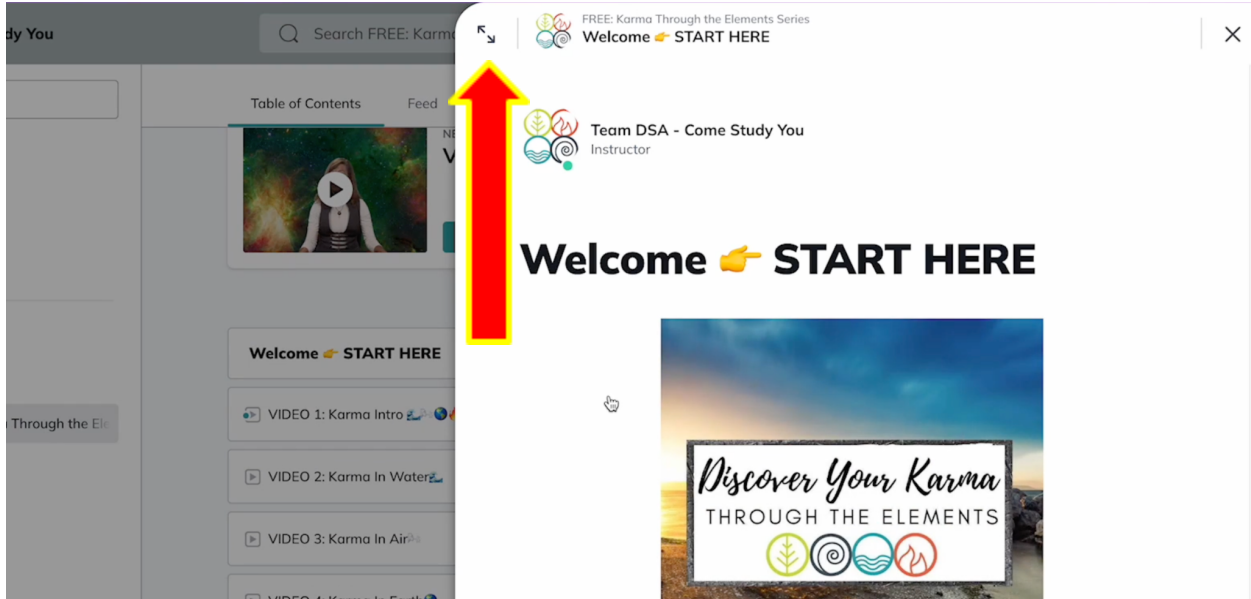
dy You

Search FREE: Karm

Table of Contents

Feed

NE

V

Welcome 👉 START HERE

VIDEO 1: Karma Intro

VIDEO 2: Karma In Water

VIDEO 3: Karma In Air

Through the El

FREE: Karma Through the Elements Series

Welcome 👉 START HERE

Team DSA - Come Study You

Instructor

Welcome 👉 START HERE

Discover Your Karma

THROUGH THE ELEMENTS